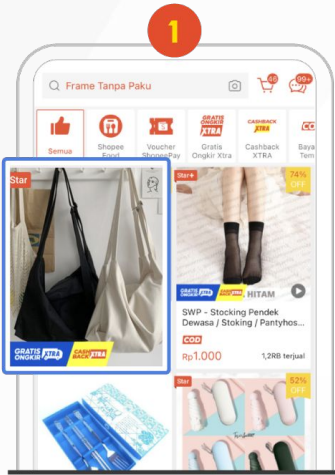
1

Frame Tanpa Paku

46

99+

Semua

Shopee Food

Voucher ShopeePay

GRATIS ONGKIR XTRA

Gratis Ongkir Xtra

CASHBACK XTRA

Cashback XTRA

Baya Tem

Star

GRATIS ONGKIR XTRA

CASHBACK XTRA

Star+

74% OFF

GRATIS ONGKIR XTRA

CASHBACK XTRA

HITAM

SWP - Stocking Pendek Dewasa / Stoking / Pantyhos...

COD

Rp1.000

1,2RB terjual

Star

52% OFF